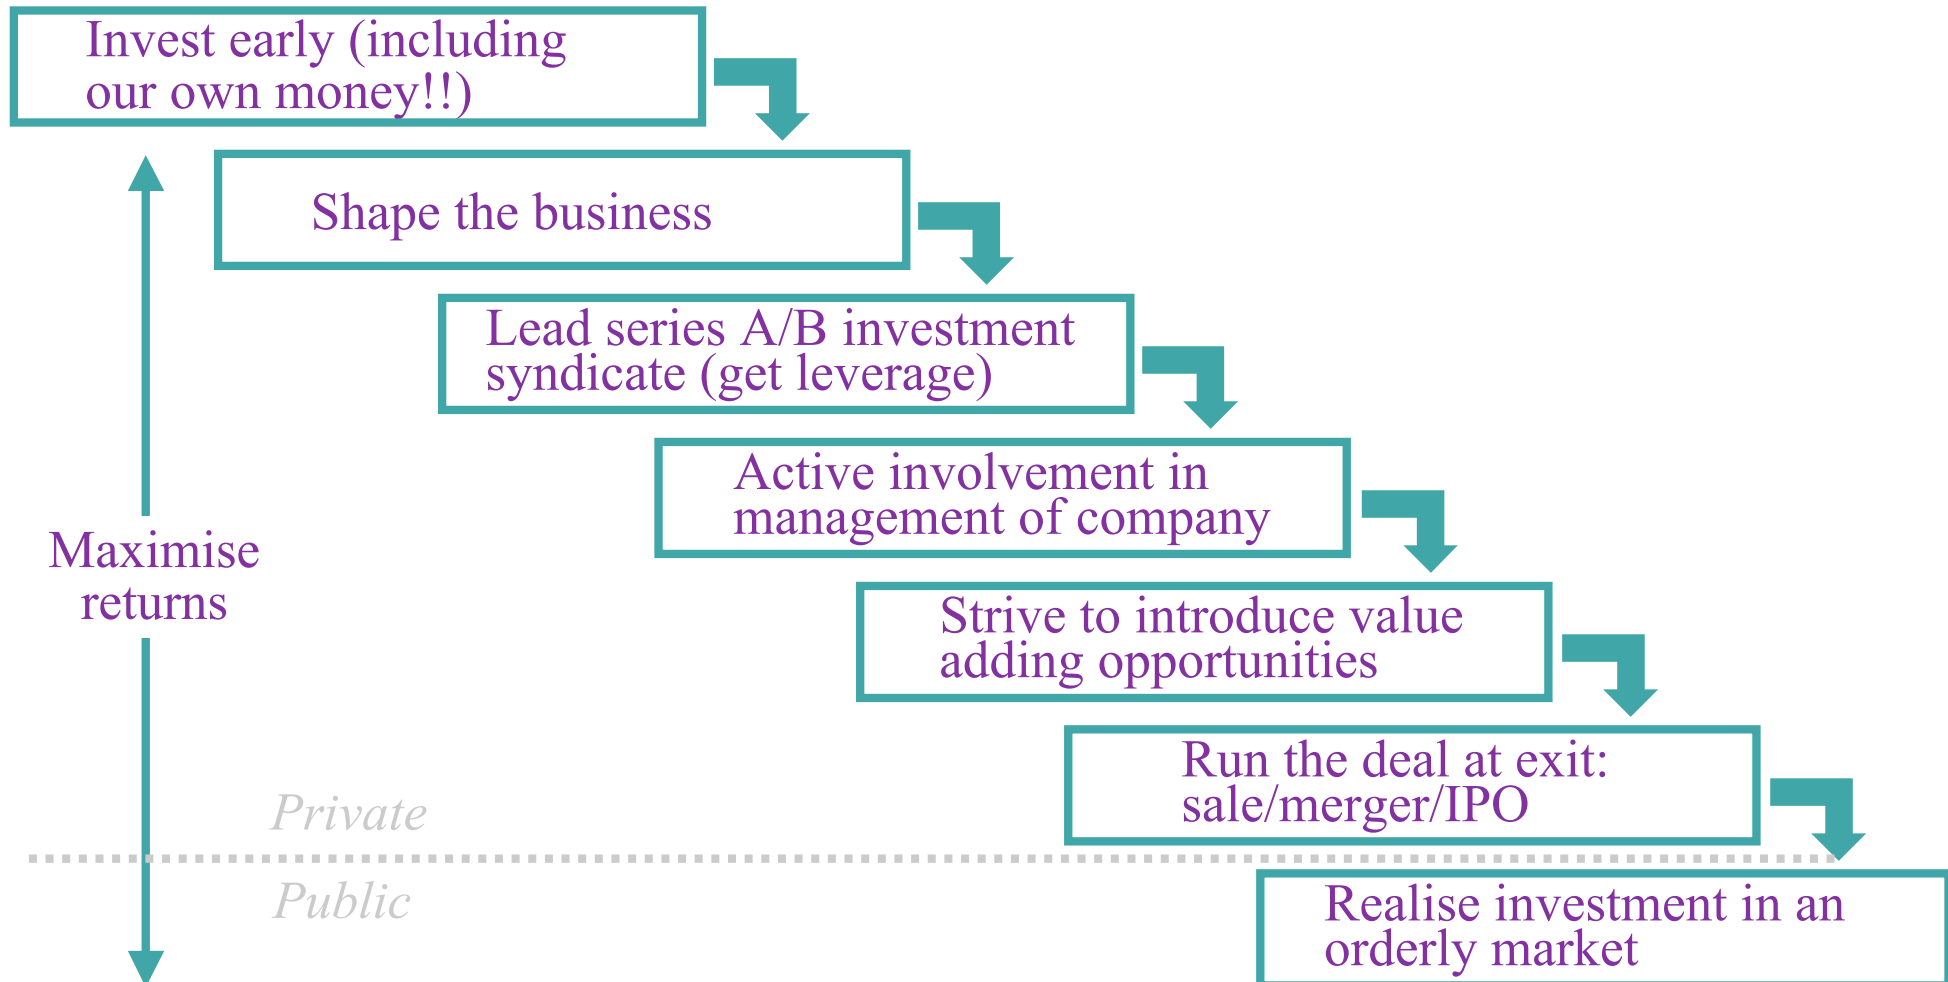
Invest early (including our own money!!)

Shape the business

Lead series A/B investment syndicate (get leverage)

Active involvement in management of company

Strive to introduce value adding opportunities

Run the deal at exit: sale/merger/IPO

Realise investment in an orderly market

Maximise returns

Private

Public